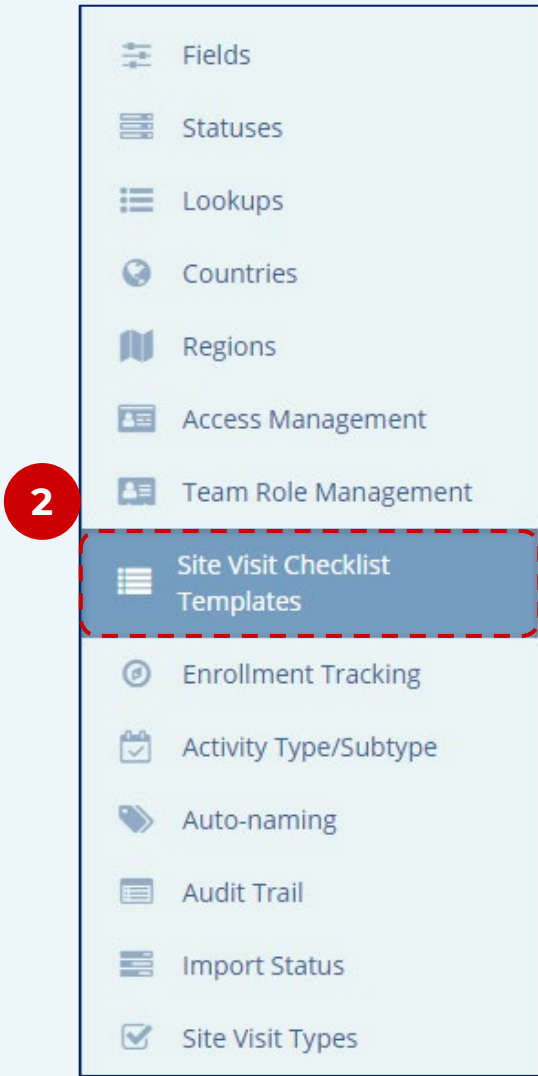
Fields

Statuses

Lookups

Countries

Regions

Access Management

2

Team Role Management

Site Visit Checklist Templates

Enrollment Tracking

Activity Type/Subtype

Auto-naming

Audit Trail

Import Status

Site Visit Types